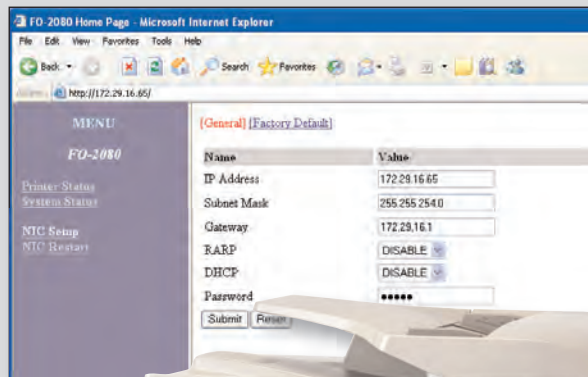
FO-2080 Home Page - Microsoft Internet Explorer

File Edit View Favorites Tools Help

Back Search Favorites

Address http://172.29.16.65/

MENU

FO-2080

Printer Status
System Status

NIC Setup
NIC Restart

[General] [Factory Default]

| Name | Value |
|---|---|
| IP Address | 172.29.16.65 |
| Subnet Mask | 255.255.254.0 |
| Gateway | 172.29.16.1 |
| RARP | DISABLE |
| DHCP | DISABLE |
| Password | ●●●●● |

Submit Reset